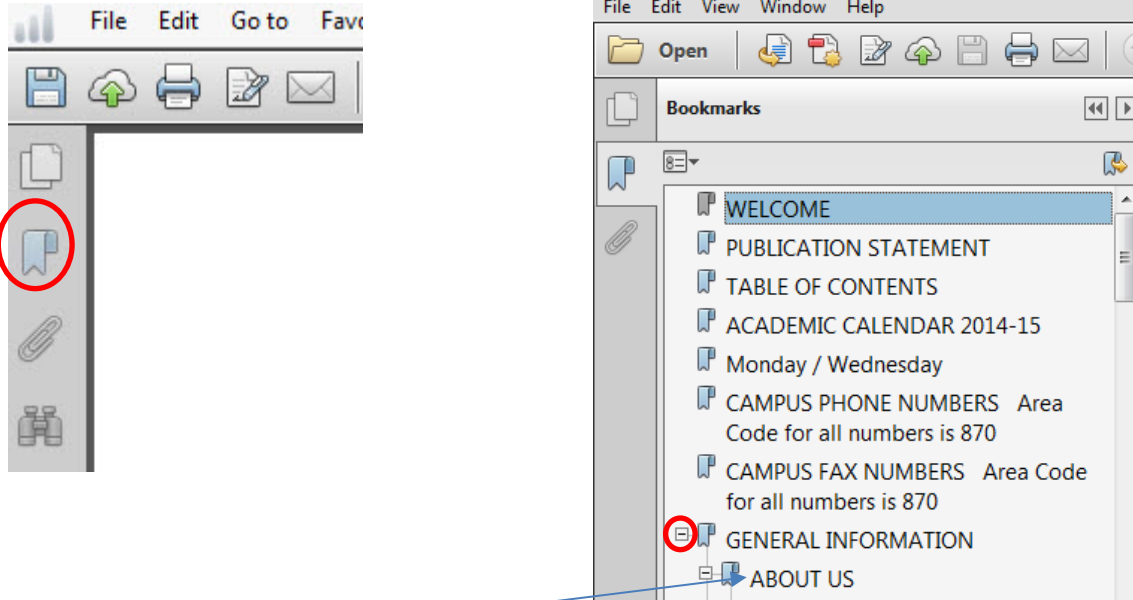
File Edit Go to Favo

File Edit View Window Help

Open

Bookmarks

WELCOME

PUBLICATION STATEMENT

TABLE OF CONTENTS

ACADEMIC CALENDAR 2014-15

Monday / Wednesday

CAMPUS PHONE NUMBERS Area Code for all numbers is 870

CAMPUS FAX NUMBERS Area Code for all numbers is 870

GENERAL INFORMATION

ABOUT US